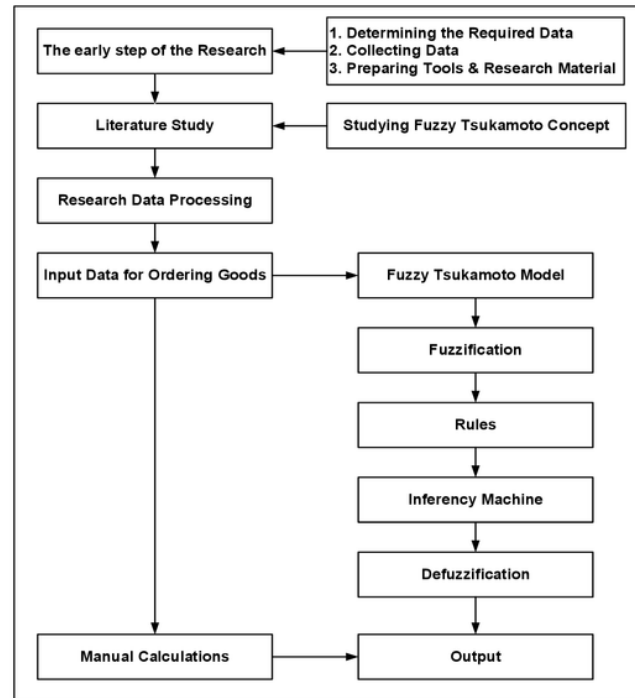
The early step of the Research

1. Determining the Required Data
2. Collecting Data
3. Preparing Tools & Research Material

Literature Study

Studying Fuzzy Tsukamoto Concept

Research Data Processing

Input Data for Ordering Goods

Fuzzy Tsukamoto Model

Fuzzification

Rules

Inferency Machine

Defuzzification

Manual Calculations

Output